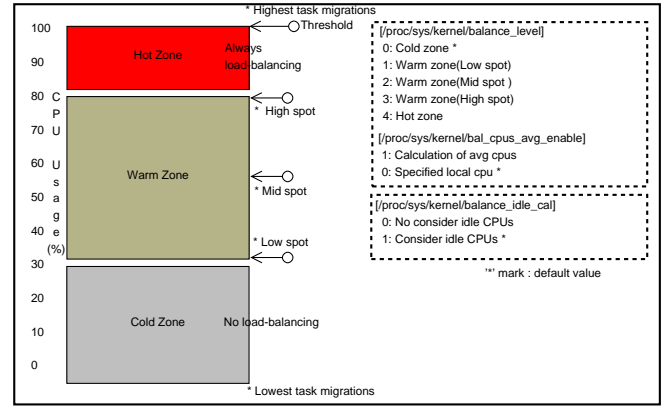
* Highest task migrations
Threshold

100
90
80
70
60
50
40
30
20
10
0

C P U U s a g e (%)

Hot Zone
Always load-balancing

Warm Zone

Cold Zone
No load-balancing

* High spot
* Mid spot
* Low spot

* Lowest task migrations

[/proc/sys/kernel/balance_level]
0: Cold zone *
1: Warm zone(Low spot)
2: Warm zone(Mid spot )
3: Warm zone(High spot)
4: Hot zone

[/proc/sys/kernel/bal_cpus_avg_enable]
1: Calculation of avg cpus
0: Specified local cpu *

[/proc/sys/kernel/balance_idle_cal]
0: No consider idle CPUs
1: Consider idle CPUs *

'*' mark : default value